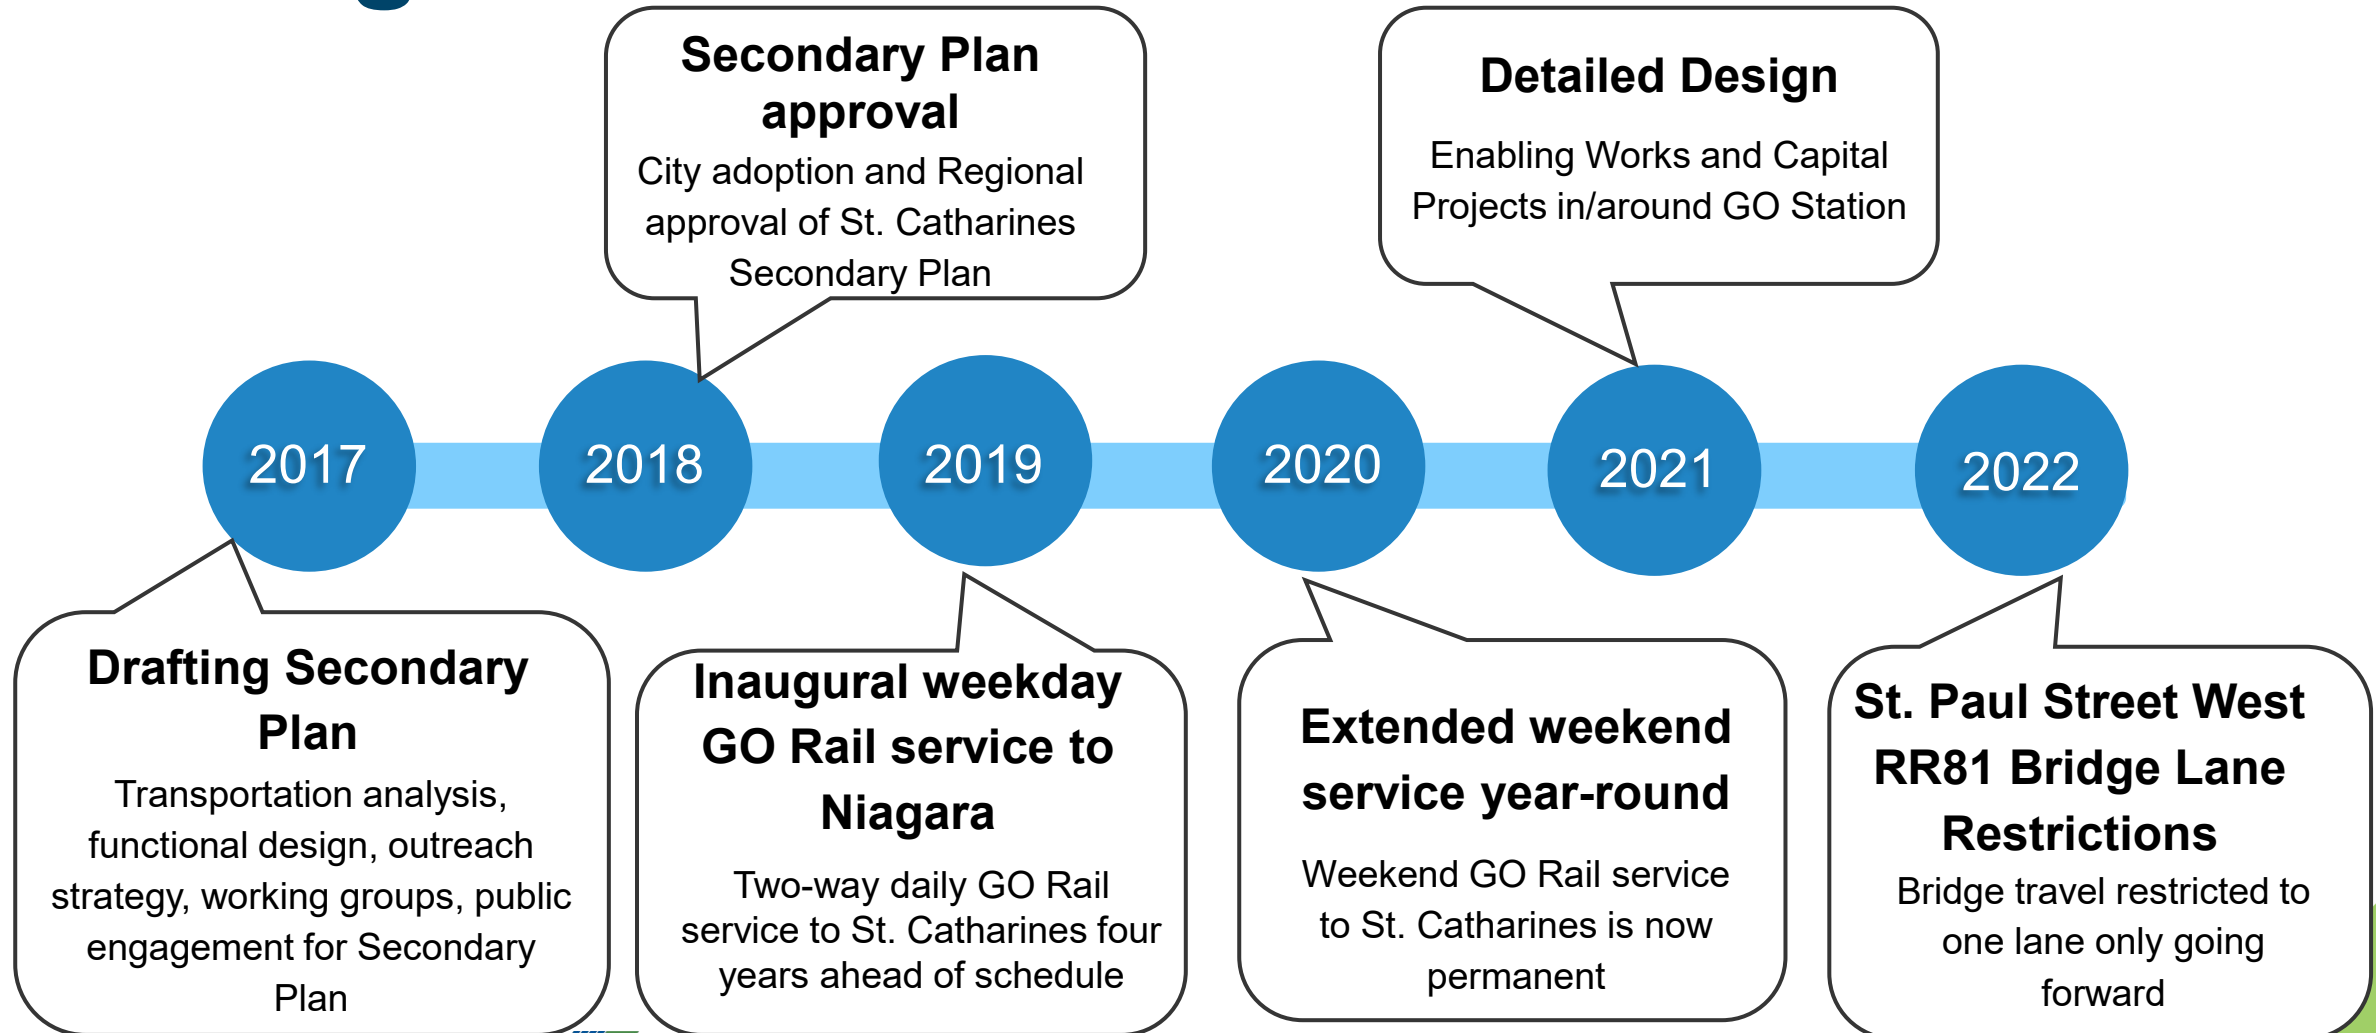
Secondary Plan approval
City adoption and Regional approval of St. Catharines Secondary Plan

Detailed Design
Enabling Works and Capital Projects in/around GO Station

2017

2018

2019

2020

2021

2022

Drafting Secondary Plan
Transportation analysis, functional design, outreach strategy, working groups, public engagement for Secondary Plan

Inaugural weekday GO Rail service to Niagara
Two-way daily GO Rail service to St. Catharines four years ahead of schedule

Extended weekend service year-round
Weekend GO Rail service to St. Catharines is now permanent

St. Paul Street West RR81 Bridge Lane Restrictions
Bridge travel restricted to one lane only going forward